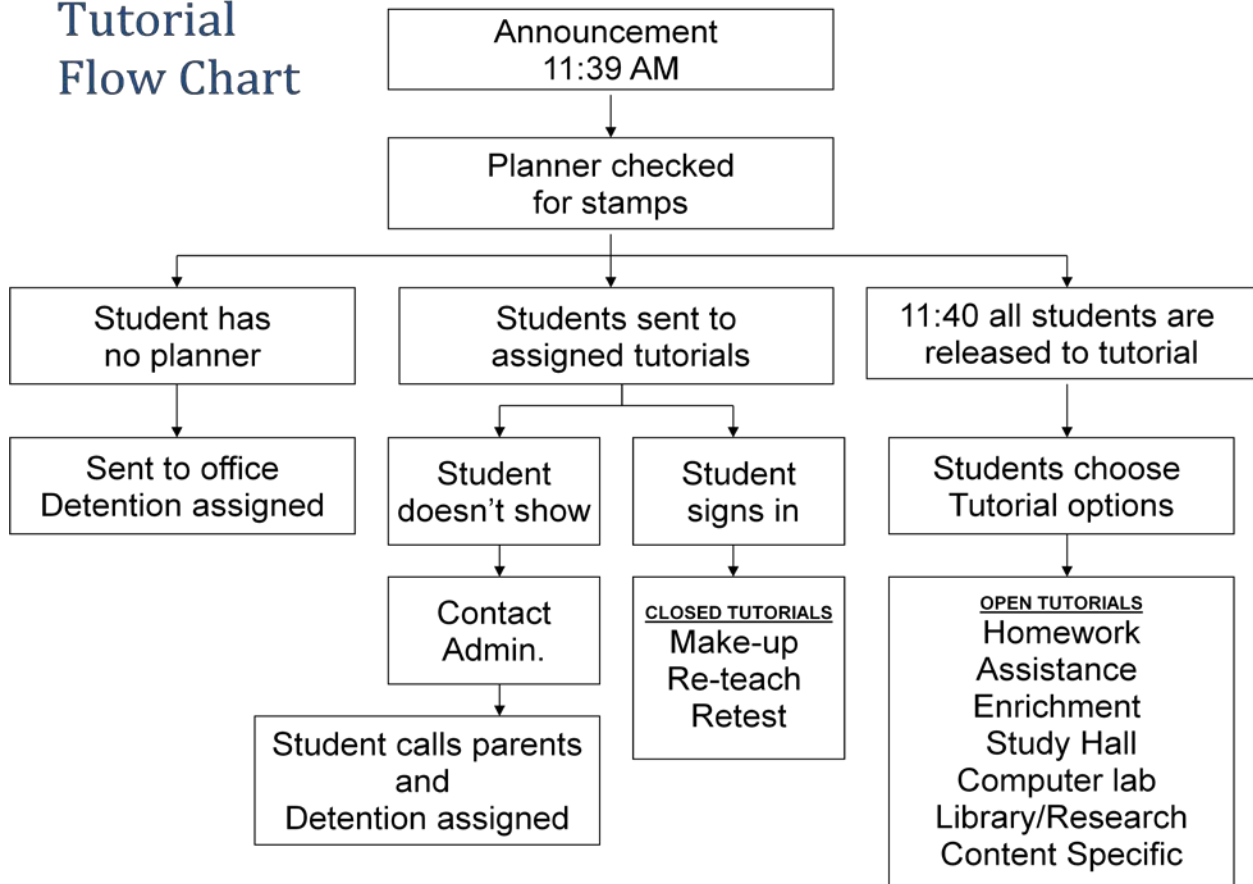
Tutorial Flow Chart

Announcement
11:39 AM

Planner checked for stamps

Student has no planner

Sent to office
Detention assigned

Students sent to assigned tutorials

Student doesn't show

Contact Admin.

Student calls parents and Detention assigned

Student signs in

CLOSED TUTORIALS
Make-up
Re-teach
Retest

11:40 all students are released to tutorial

Students choose Tutorial options

OPEN TUTORIALS
Homework
Assistance
Enrichment
Study Hall
Computer lab
Library/Research
Content Specific